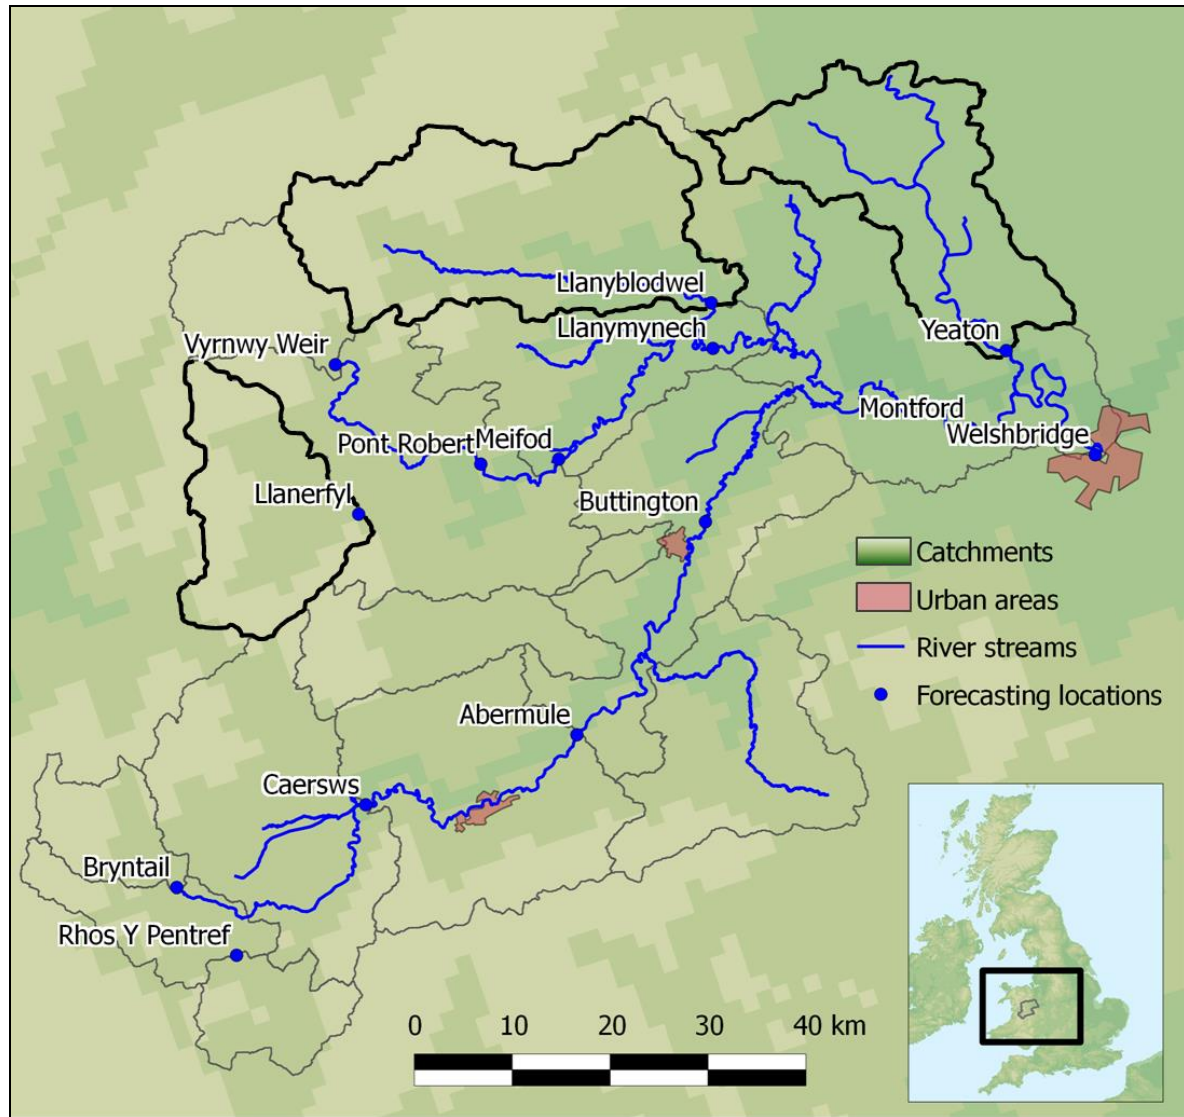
Llanyblodwel
Llanymynech
Yeaton
Vyrnwy Weir
Montford
Welshbridge
Pont Robert
Meifod
Llanerfyl
Buttington
Catchments
Urban areas
River streams
Forecasting locations
Abermule
Caersws
Bryntail
Rhos Y Pentref
0 10 20 30 40 km